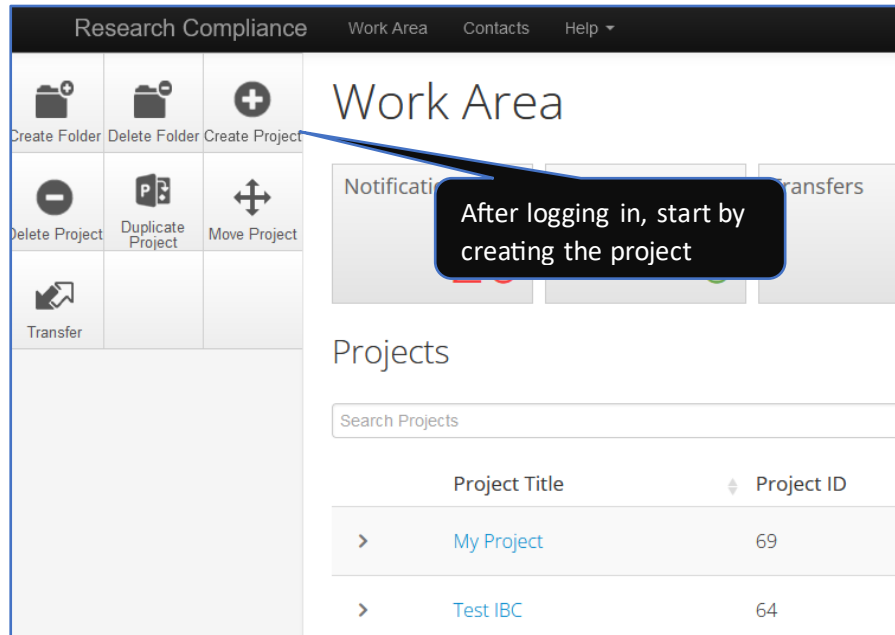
Research Compliance Work Area Contacts Help

Create Folder Delete Folder Create Project

Delete Project Duplicate Project Move Project

Transfer

Work Area

Notificati

ransfers

After logging in, start by creating the project

Projects

Search Projects

| | Project Title | Project ID |
|---|---|---|
| > | My Project | 69 |
| > | Test IBC | 64 |